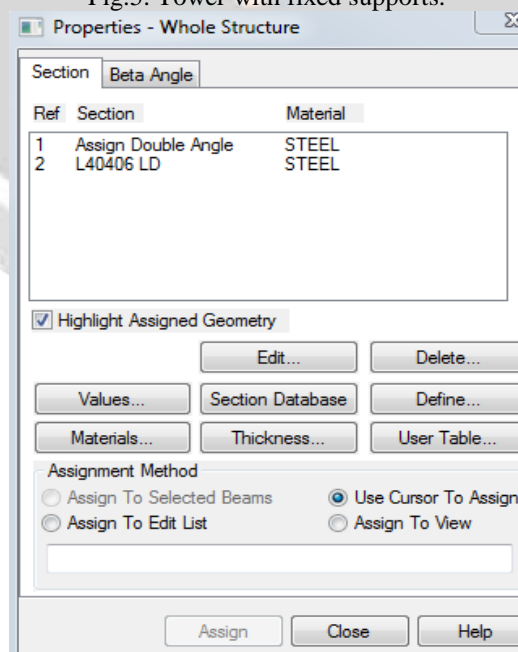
Fig.3: Tower with fixed supports.

Properties - Whole Structure

Section | Beta Angle

| Ref | Section | Material |
|---|---|---|
| 1 | Assign Double Angle | STEEL |
| 2 | L40406 LD | STEEL |

Highlight Assigned Geometry

Edit...
Delete...
Values...
Section Database
Define...
Materials...
Thickness...
User Table...

Assignment Method
Assign To Selected Beams
Use Cursor To Assign
Assign To Edit List
Assign To View

Assign
Close
Help